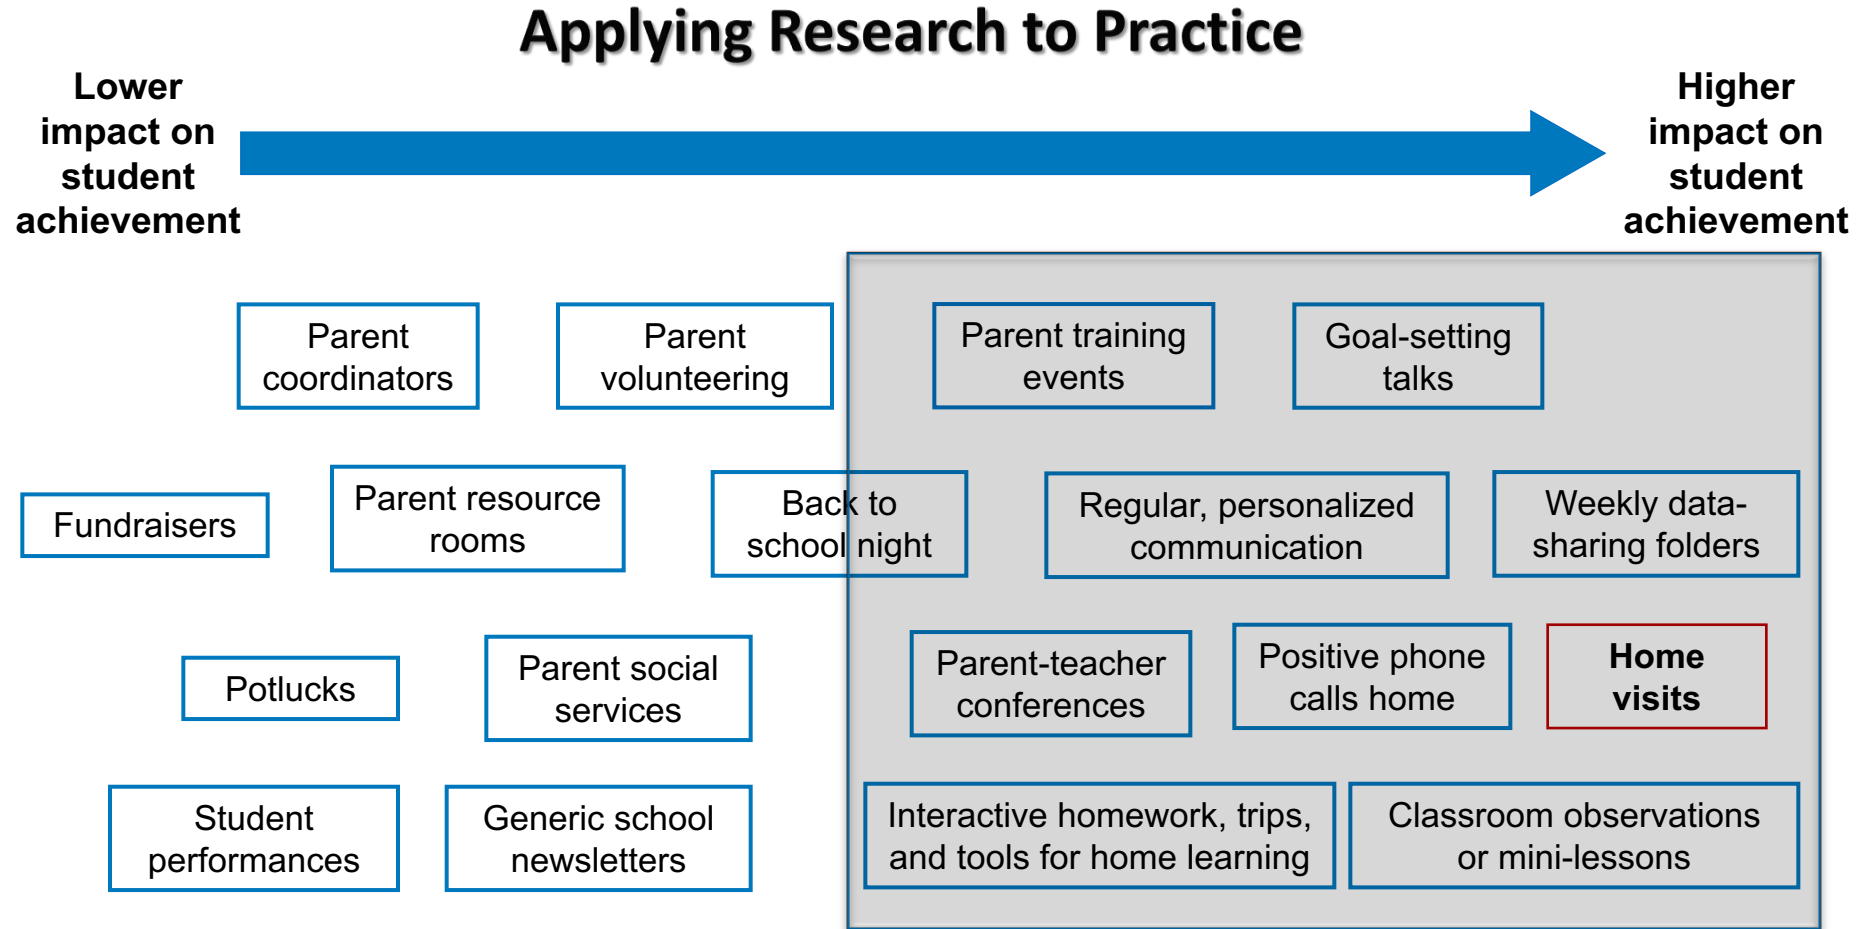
Applying Research to Practice

Lower impact on student achievement

Higher impact on student achievement

Parent coordinators

Parent volunteering

Parent training events

Goal-setting talks

Fundraisers

Parent resource rooms

Back to school night

Regular, personalized communication

Weekly data-sharing folders

Potlucks

Parent social services

Parent-teacher conferences

Positive phone calls home

Home visits

Student performances

Generic school newsletters

Interactive homework, trips, and tools for home learning

Classroom observations or mini-lessons